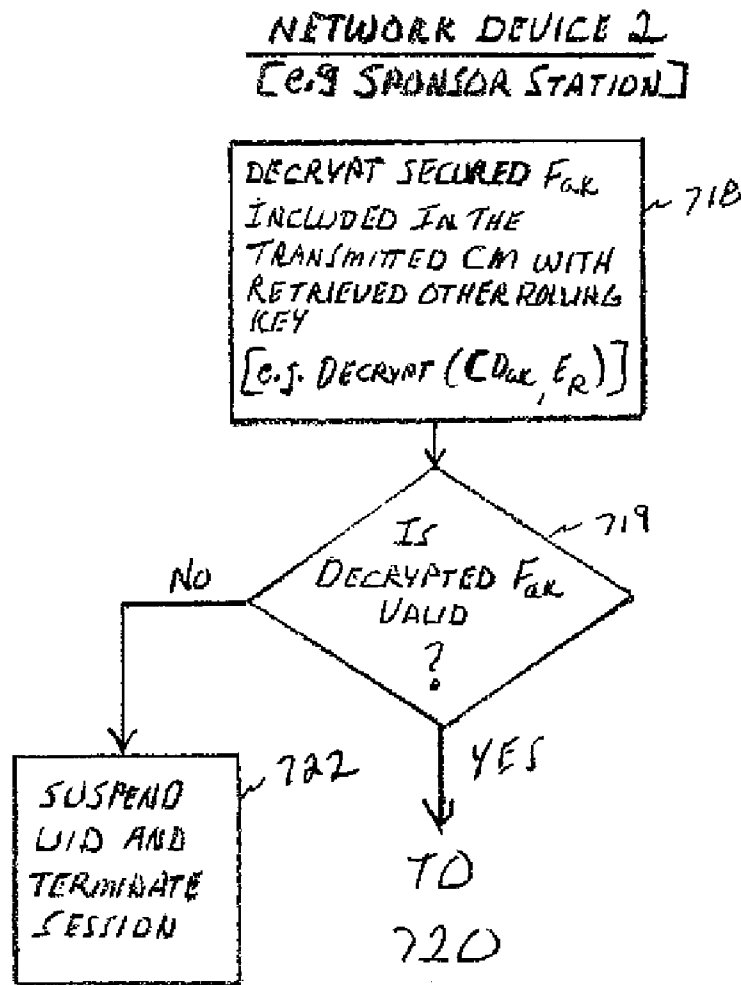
NETWORK DEVICE 2
[e.g SPONSOR STATION]

DECRYPT SECURED $F_{ak}$ INCLUDED IN THE TRANSMITTED CM WITH RETRIEVED OTHER ROLLING KEY
[e.g. DECRYPT ($CD_{ak}$, $E_R$)]

718

IS DECRYPTED $F_{ak}$ VALID ?

719

NO

YES

SUSPEND UID AND TERMINATE SESSION

722

TO 720